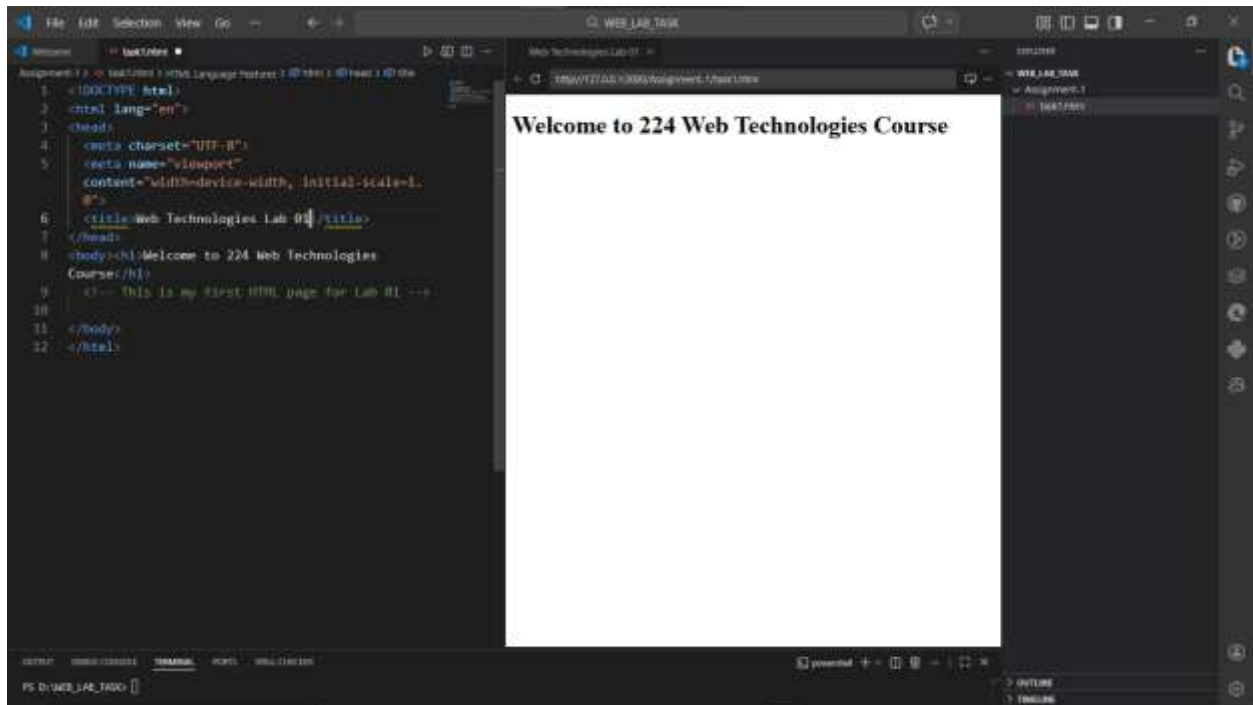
File Edit Selection View Go ···

WEB_LAB_TASK

Welcome    task1.html ●

Assignment-1 > task1.html > HTML Language Features > html > head > title

1 <!DOCTYPE html>
2 <html lang="en">
3 <head>
4 <meta charset="UTF-8">
5 <meta name="viewport" content="width=device-width, initial-scale=1.0">
6 <title>Web Technologies Lab 01</title>
7 </head>
8 <body><h1>Welcome to 224 Web Technologies Course</h1>
9 <!-- This is my first HTML page for Lab 01 -->
10
11 </body>
12 </html>

Web Technologies Lab 01 ×

http://127.0.0.1:3000/Assignment-1/task1.html

Welcome to 224 Web Technologies Course

EXPLORER

WEB_LAB_TASK
Assignment-1
task1.html

OUTPUT DEBUG CONSOLE TERMINAL PORTS SPELL CHECKER

powershell

PS D:\WEB_LAB_TASK>

OUTLINE
TIMELINE